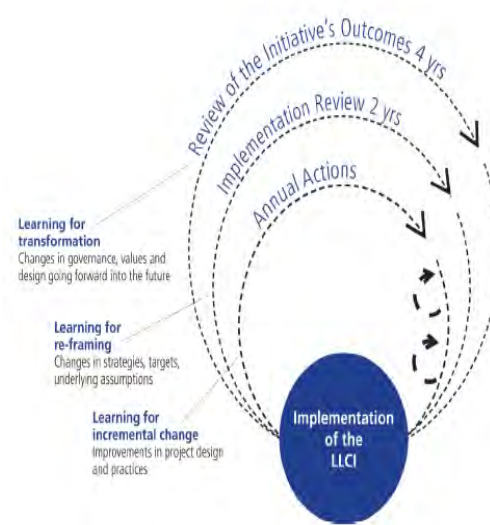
Review of the Initiative's Outcomes 4 yrs

Implementation Review 2 yrs

Annual Actions

**Learning for transformation**
Changes in governance, values and design going forward into the future

**Learning for re-framing**
Changes in strategies, targets, underlying assumptions

**Learning for incremental change**
Improvements in project design and practices

Implementation of the LLCI